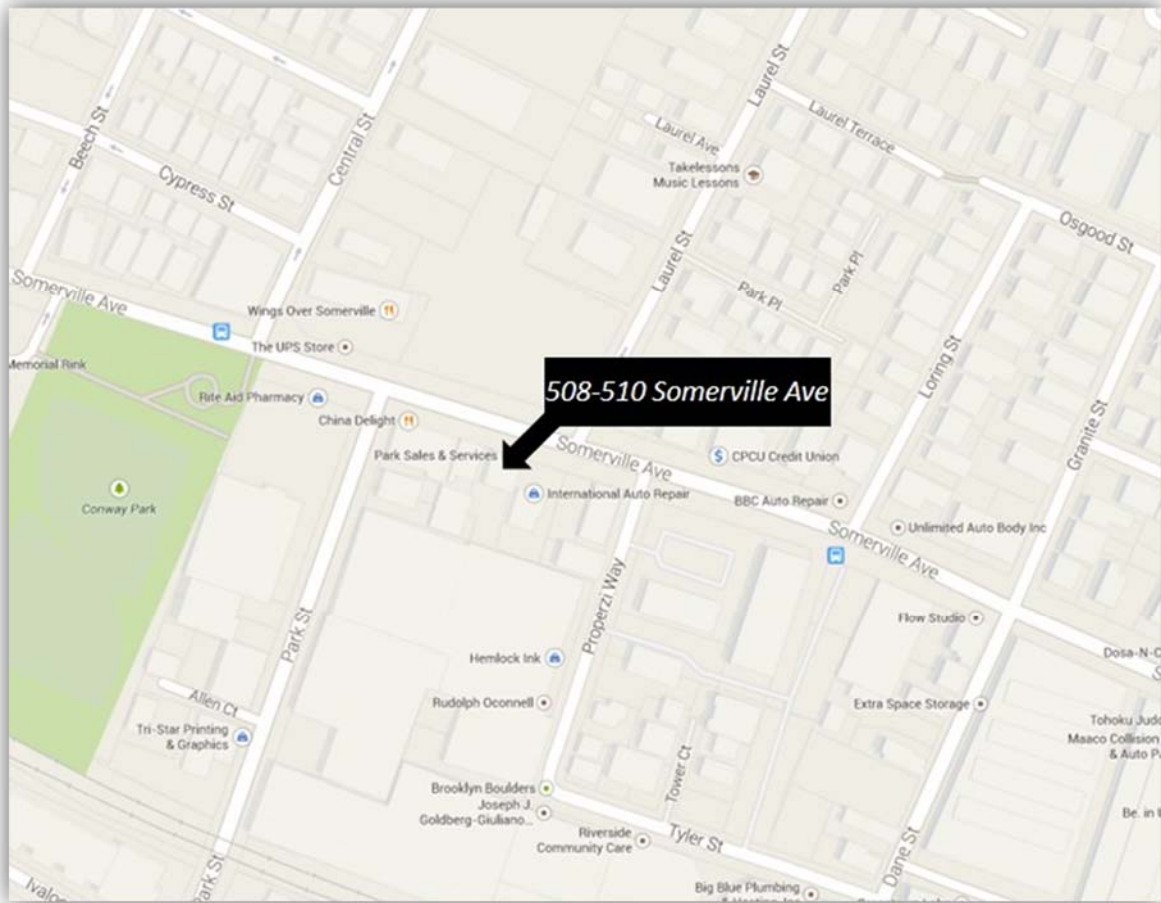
Beech St
Cypress St
Central St
Laurel St
Laurel Ave
Laurel Terrace
Takelessons Music Lessons
Osgood St
Laurel St
Park Pl
Park Pl
Loring St
Granite St
Somerville Ave
Wings Over Somerville
The UPS Store
Memorial Rink
Rite Aid Pharmacy
China Delight
508-510 Somerville Ave
Park Sales & Services
Somerville Ave
CPCU Credit Union
International Auto Repair
BBC Auto Repair
Somerville Ave
Unlimited Auto Body Inc
Conway Park
Properzi Way
Flow Studio
Dosa-N-C
Park St
Hemlock Ink
Allen Ct
Rudolph Oconnell
Extra Space Storage
Tohoku Judo
Maaco Collision & Auto Pa
Tri-Star Printing & Graphics
Tower Ct
Brooklyn Boulders
Joseph J. Goldberg-Giuliano...
Riverside Community Care
Tyler St
Dane St
Be. in
Park St
Ivalo
Big Blue Plumbing